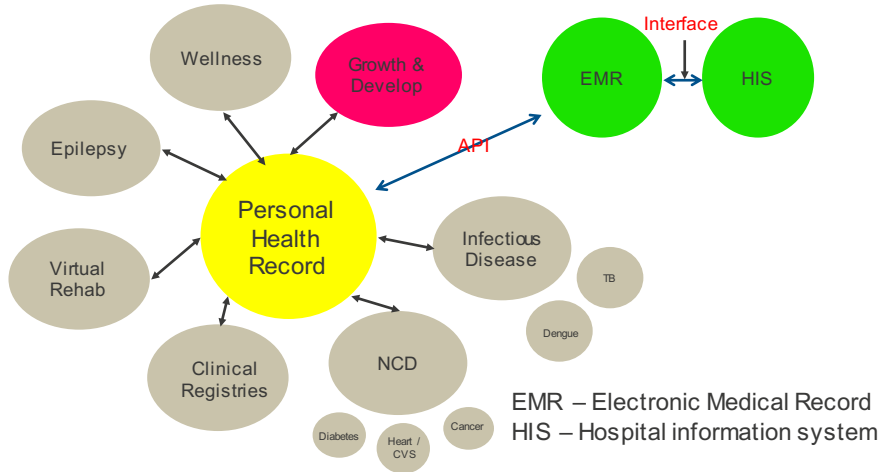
Wellness

Growth & Develop

Interface

EMR

HIS

Epilepsy

API

Personal Health Record

Infectious Disease

TB

Virtual Rehab

Dengue

Clinical Registries

NCD

EMR – Electronic Medical Record
HIS – Hospital information system

Diabetes

Heart / CVS

Cancer